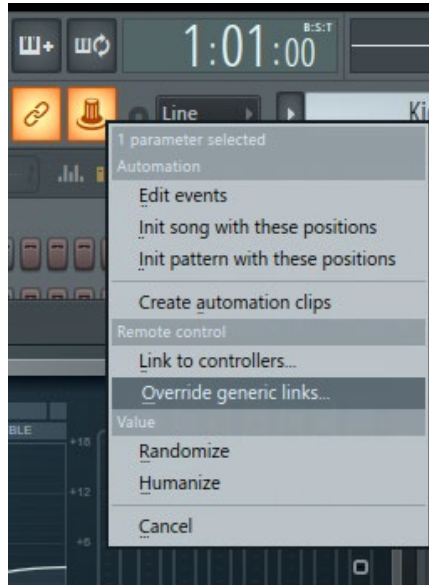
1:01:00
B:S:T
Line
Ki
1 parameter selected
Automation
Edit events
Init song with these positions
Init pattern with these positions
Create automation clips
Remote control
Link to controllers...
Override generic links...
Value
Randomize
Humanize
Cancel
BLE
+18
+12
+6